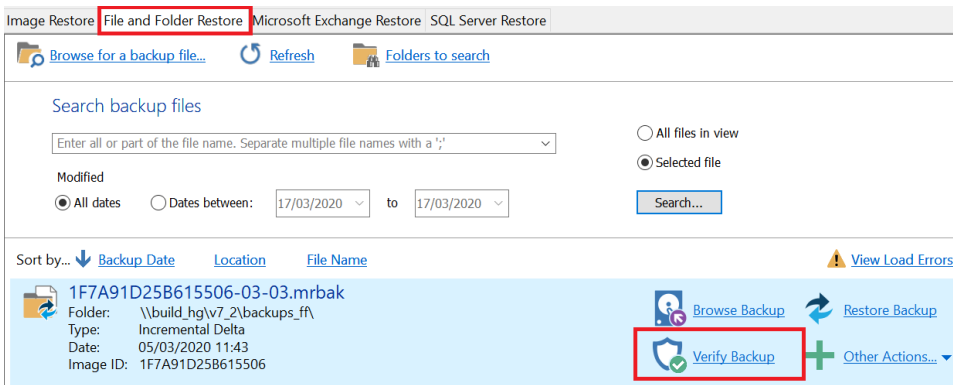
Image Restore | File and Folder Restore | Microsoft Exchange Restore | SQL Server Restore

Browse for a backup file... Refresh Folders to search

Search backup files

Enter all or part of the file name. Separate multiple file names with a ';'

All files in view

Selected file

Modified

All dates Dates between: 17/03/2020 to 17/03/2020

Search...

Sort by... Backup Date Location File Name

View Load Errors

1F7A91D25B615506-03-03.mrbak

Folder: \\build_hg\v7_2\backups_ff\
Type: Incremental Delta
Date: 05/03/2020 11:43
Image ID: 1F7A91D25B615506

Browse Backup Restore Backup

Verify Backup Other Actions...